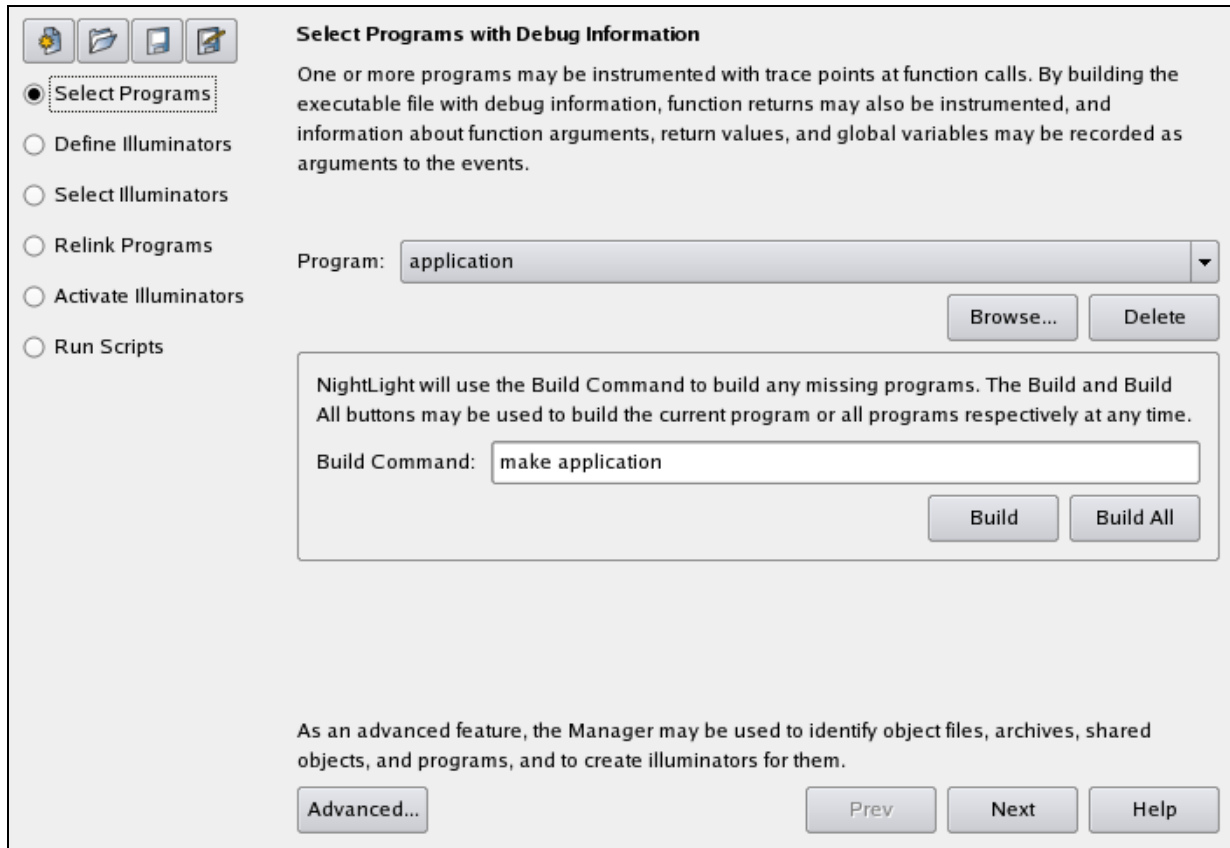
Select Programs

Define Illuminators

Select Illuminators

Relink Programs

Activate Illuminators

Run Scripts

Select Programs with Debug Information

One or more programs may be instrumented with trace points at function calls. By building the executable file with debug information, function returns may also be instrumented, and information about function arguments, return values, and global variables may be recorded as arguments to the events.

Program: application

Browse... Delete

NightLight will use the Build Command to build any missing programs. The Build and Build All buttons may be used to build the current program or all programs respectively at any time.

Build Command: make application

Build Build All

As an advanced feature, the Manager may be used to identify object files, archives, shared objects, and programs, and to create illuminators for them.

Advanced... Prev Next Help